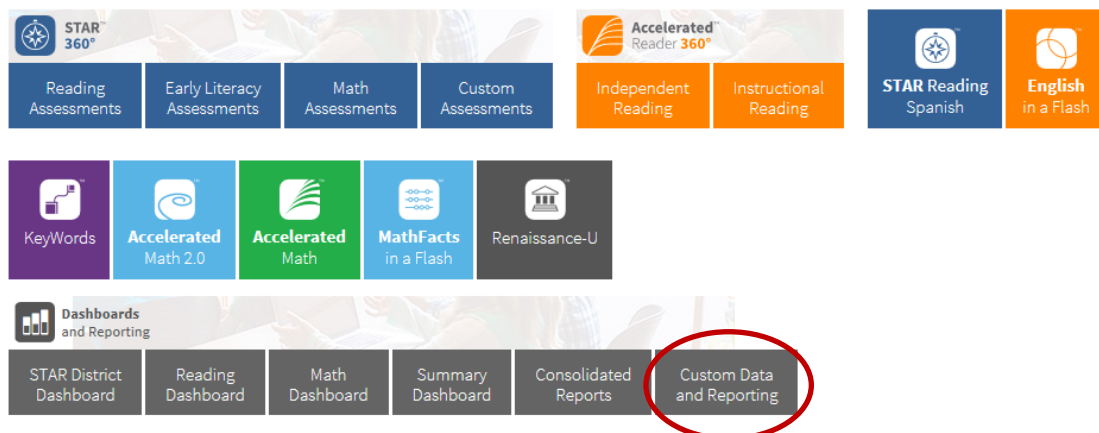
STAR™ 360°

Reading Assessments
Early Literacy Assessments
Math Assessments
Custom Assessments

Accelerated™ Reader 360°

Independent Reading
Instructional Reading

STAR Reading Spanish

English in a Flash

KeyWords

Accelerated Math 2.0

Accelerated Math

MathFacts in a Flash

Renaissance-U

Dashboards and Reporting

STAR District Dashboard
Reading Dashboard
Math Dashboard
Summary Dashboard
Consolidated Reports
Custom Data and Reporting